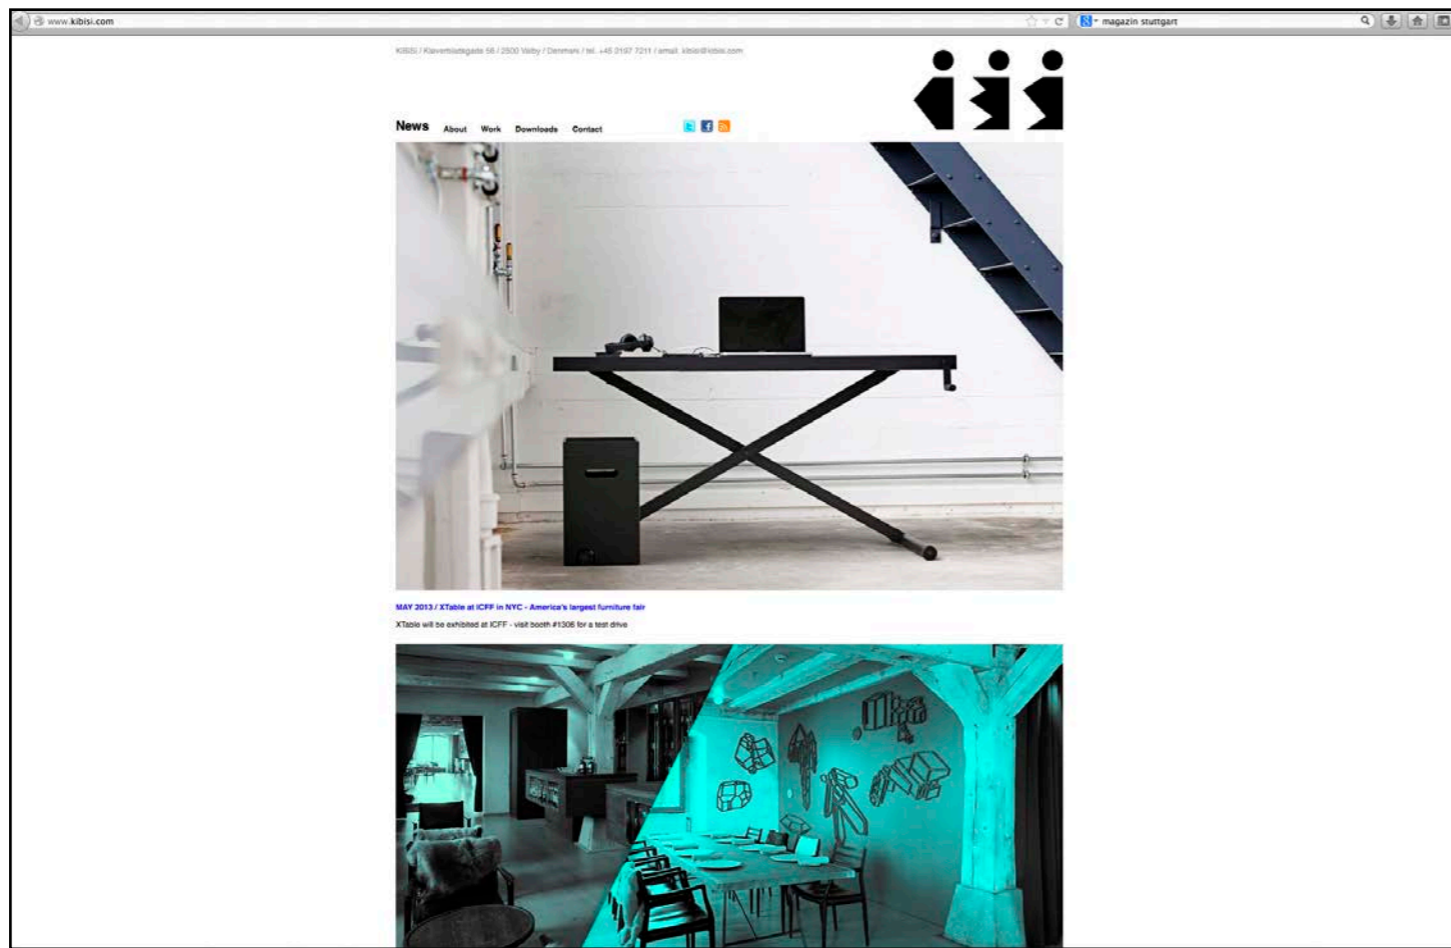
www.kibisi.com

magazin stuttgart

KIBISI / Kløverbladsgade 56 / 2500 Valby / Denmark / tel. +45 2197 7211 / email. kibisi@kibisi.com

News About Work Downloads Contact

MAY 2013 / XTable at ICFF in NYC - America's largest furniture fair

XTable will be exhibited at ICFF - visit booth #1306 for a test drive